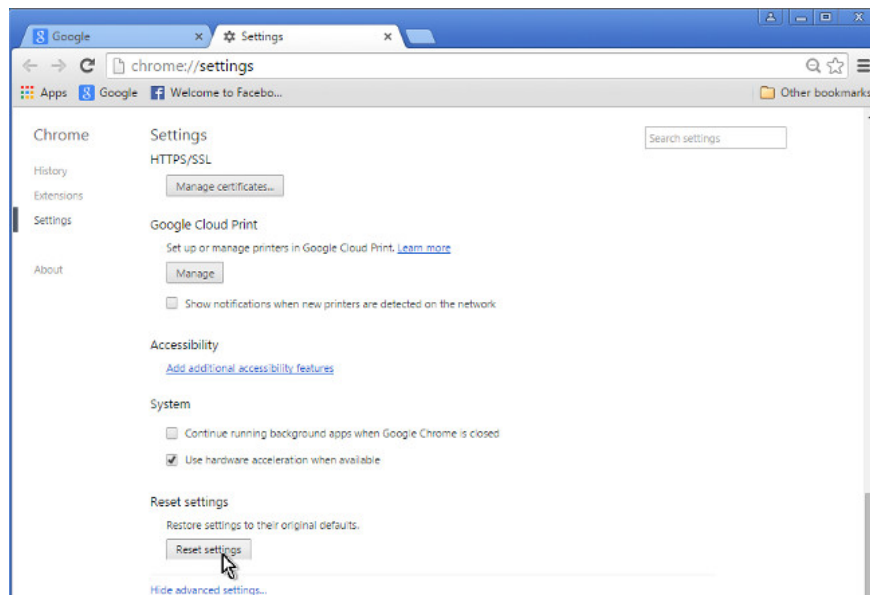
Google
Settings
chrome://settings
Apps Google Welcome to Facebo...
Other bookmarks

Chrome
History
Extensions
Settings
About

Settings
Search settings

HTTPS/SSL
Manage certificates...

Google Cloud Print
Set up or manage printers in Google Cloud Print. Learn more
Manage
Show notifications when new printers are detected on the network

Accessibility
Add additional accessibility features

System
Continue running background apps when Google Chrome is closed
Use hardware acceleration when available

Reset settings
Restore settings to their original defaults.
Reset settings

Hide advanced settings...